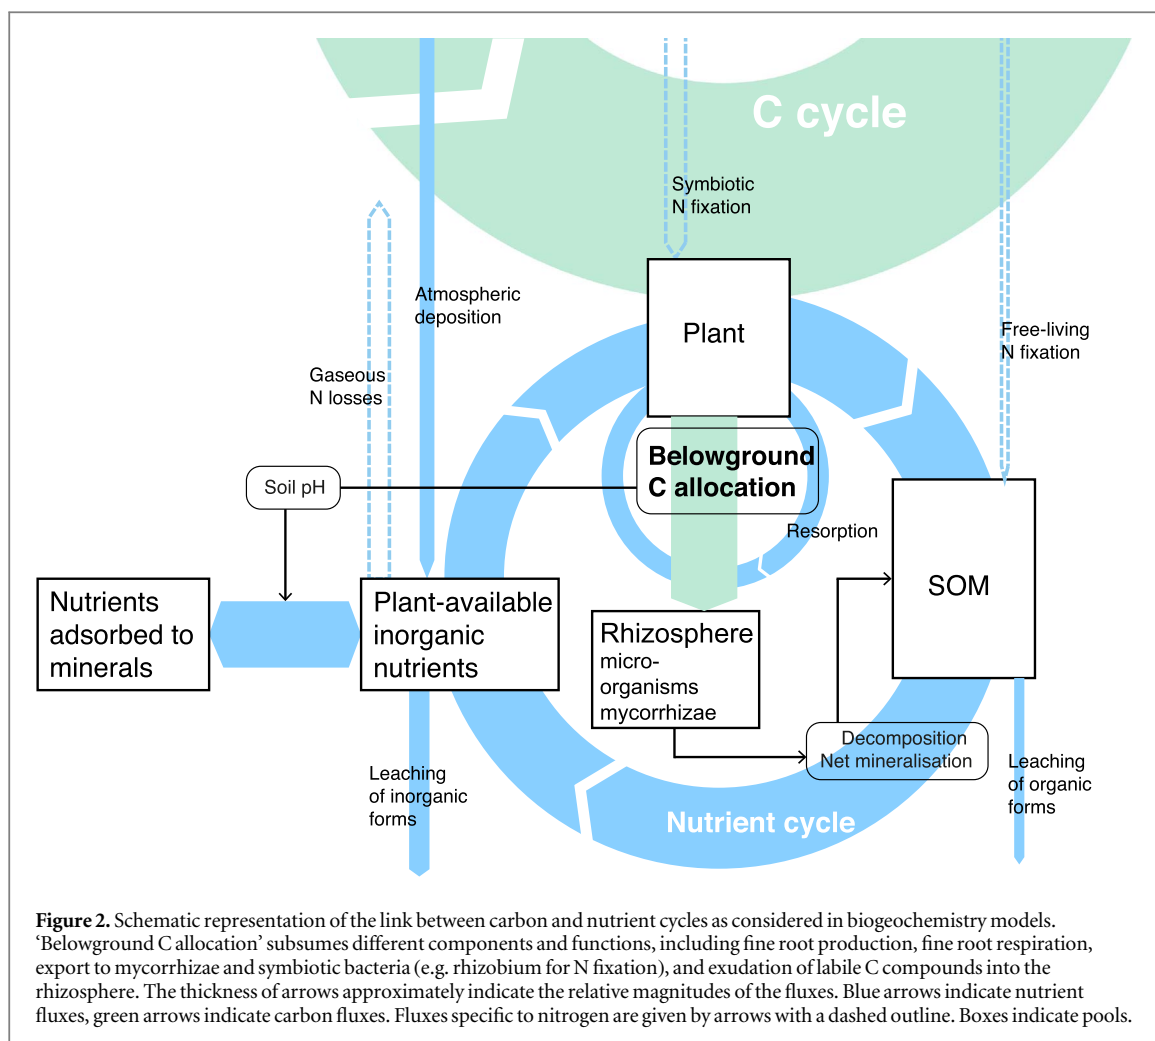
C cycle

Symbiotic N fixation

Atmospheric deposition

Plant

Free-living N fixation

Gaseous N losses

Belowground C allocation

Soil pH

Resorption

SOM

Nutrients adsorbed to minerals

Plant-available inorganic nutrients

Rhizosphere micro-organisms mycorrhizae

Decomposition Net mineralisation

Leaching of inorganic forms

Leaching of organic forms

Nutrient cycle

**Figure 2.** Schematic representation of the link between carbon and nutrient cycles as considered in biogeochemistry models. 'Belowground C allocation' subsumes different components and functions, including fine root production, fine root respiration, export to mycorrhizae and symbiotic bacteria (e.g. rhizobium for N fixation), and exudation of labile C compounds into the rhizosphere. The thickness of arrows approximately indicate the relative magnitudes of the fluxes. Blue arrows indicate nutrient fluxes, green arrows indicate carbon fluxes. Fluxes specific to nitrogen are given by arrows with a dashed outline. Boxes indicate pools.